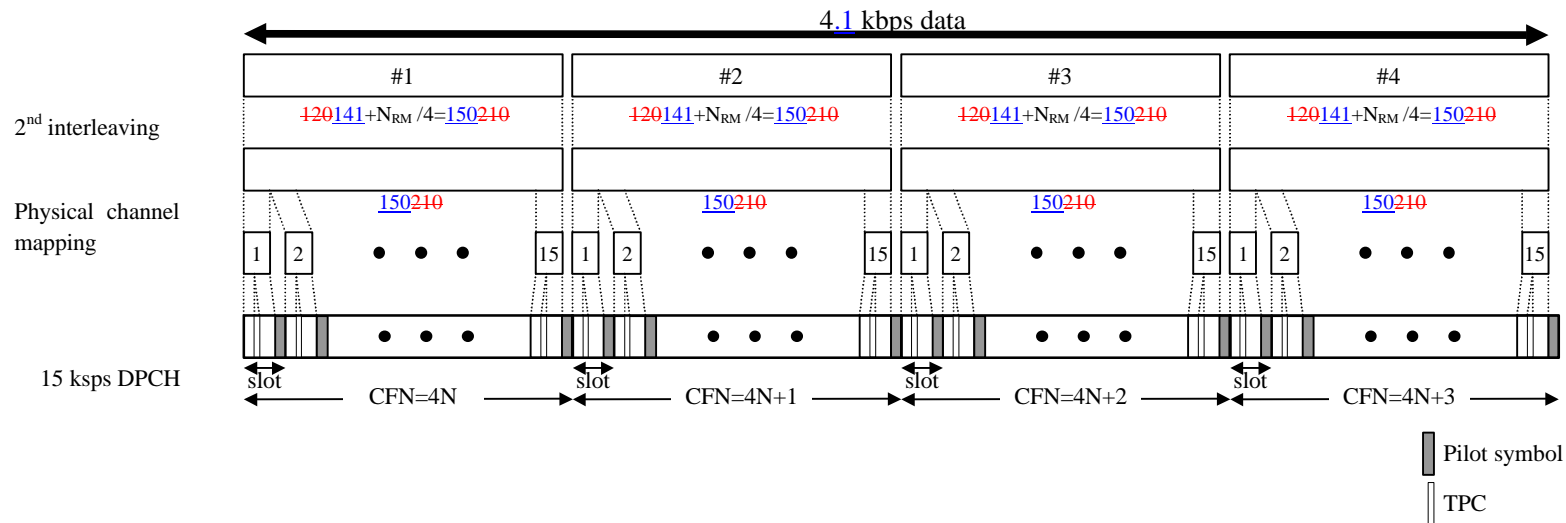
4.1 kbps data

2$^{nd}$ interleaving

| #1 | #2 | #3 | #4 |
|---|---|---|---|
| 120141+$N_{RM}$ /4=150210 | 120141+$N_{RM}$ /4=150210 | 120141+$N_{RM}$ /4=150210 | 120141+$N_{RM}$ /4=150210 |

Physical channel mapping

150210 150210 150210 150210

1 2 15 1 2 15 1 2 15 1 2 15

15 ksps DPCH

slot slot slot slot

CFN=4N CFN=4N+1 CFN=4N+2 CFN=4N+3

Pilot symbol

TPC